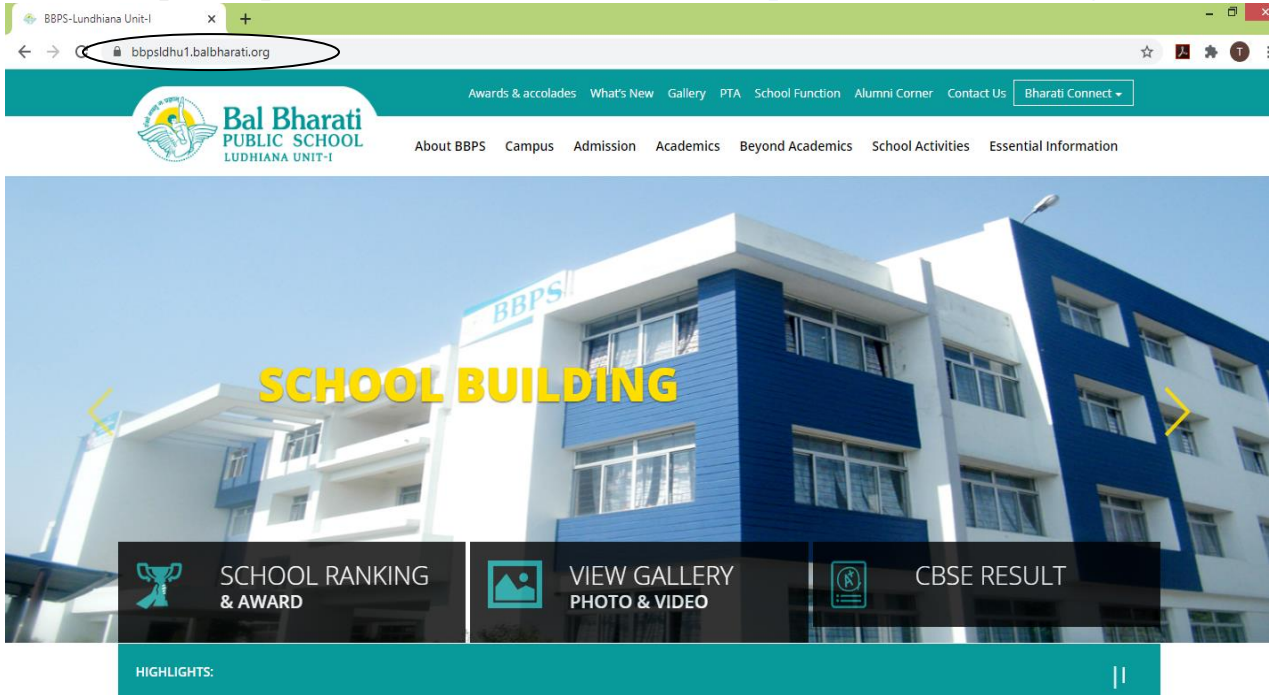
BBPS-Lundhiana Unit-I

bbpsldhu1.balbharati.org

Awards & accolades What's New Gallery PTA School Function Alumni Corner Contact Us Bharati Connect

Bal Bharati
PUBLIC SCHOOL
LUDHIANA UNIT-I

About BBPS Campus Admission Academics Beyond Academics School Activities Essential Information

BBPS

SCHOOL BUILDING

SCHOOL RANKING
& AWARD

VIEW GALLERY
PHOTO & VIDEO

CBSE RESULT

HIGHLIGHTS: